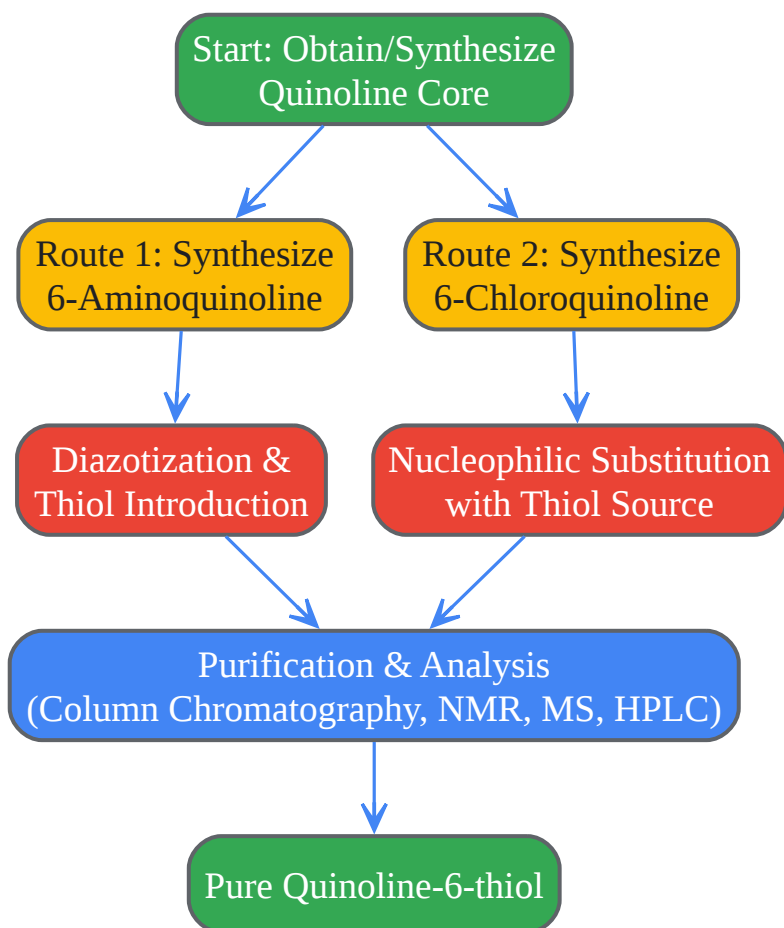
Start: Obtain/Synthesize Quinoline Core

Route 1: Synthesize 6-Aminoquinoline

Route 2: Synthesize 6-Chloroquinoline

Diazotization & Thiol Introduction

Nucleophilic Substitution with Thiol Source

Purification & Analysis (Column Chromatography, NMR, MS, HPLC)

Pure Quinoline-6-thiol